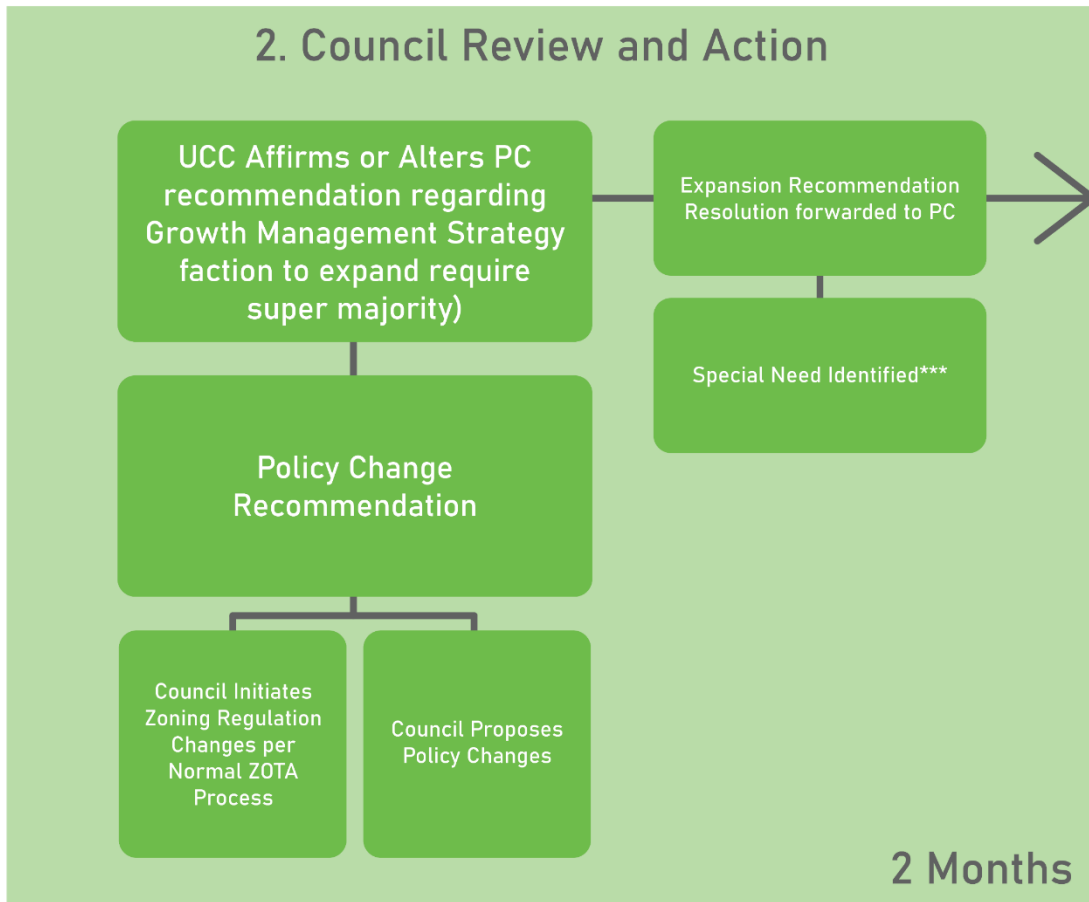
2. Council Review and Action

UCC Affirms or Alters PC recommendation regarding Growth Management Strategy faction to expand require super majority)

Expansion Recommendation Resolution forwarded to PC

Special Need Identified***

Policy Change Recommendation

Council Initiates Zoning Regulation Changes per Normal ZOTA Process

Council Proposes Policy Changes

2 Months